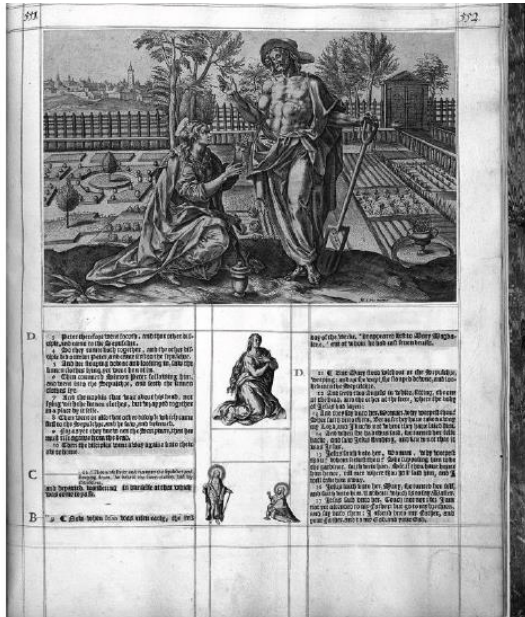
551

552

D.

3 Peter therefore went forth, and that other disciple, and came to the Sepulchre.

4 So they ran both together, and the other disciple did outrun Peter, and came first to the Sepulchre.

5 And he stooping down and looking in, saw the linnen clothes lying, yet went hee not in.

6 Then cometh Simon Peter following him, and went into the Sepulchre, and seeth the linnen clothes lie:

7 And the napkin that was about his head, not lying with the linnen clothes, but wrapped together in a place by it selfe.

8 Then went in also that other disciple which came first to the Sepulchre, and he saw, and beleeued.

9 For as yet they knew not the Scripture, that hee must rise againe from the dead.

10 Then the disciples went away againe vnto their owne home.

C

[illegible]

and before Magdalene. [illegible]

B

9 ¶ Now when Iesus was risen early, the first

day of the weeke, he appeared first to Mary Magdalene, out of whom he had cast seuen deuils.

D.

11 ¶ But Mary stood without at the Sepulchre, weeping: and as she wept, she stooped downe, and looked into the Sepulchre,

12 And seeth two Angels in white, sitting, the one at the head, and the other at the feete, where the body of Iesus had layen.

13 And they say vnto her, Woman, why weepest thou? She saith vnto them, Because they haue taken away my Lord, and I know not where they haue laid him.

14 And when she had thus said, she turned her selfe backe, and saw Iesus standing, and knew not that it was Iesus.

15 Iesus saith vnto her, Woman, why weepest thou? whom seekest thou? Shee supposing him to be the gardiner, saith vnto him, Sir, if thou haue borne him hence, tell me where thou hast laid him, and I will take him away.

16 Iesus saith vnto her, Mary. She turned her selfe, and saith vnto him, Rabboni, which is to say, Master.

17 Iesus saith vnto her, Touch me not, for I am not yet ascended to my Father: but goe to my brethren, and say vnto them, I ascend vnto my Father, and your Father, and to my God, and your God.